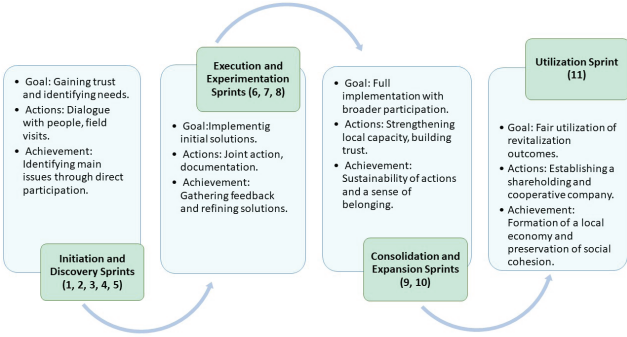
Goal: Gaining trust and identifying needs.
Actions: Dialogue with people, field visits.
Achievement: Identifying main issues through direct participation.

Initiation and Discovery Sprints (1, 2, 3, 4, 5)

Execution and Experimentation Sprints (6, 7, 8)

Goal:Implementig initial solutions.
Actions: Joint action, documentation.
Achievement: Gathering feedback and refining solutions.

Goal: Full implementation with broader participation.
Actions: Strengthening local capacity, building trust.
Achievement: Sustainability of actions and a sense of belonging.

Consolidation and Expansion Sprints (9, 10)

Utilization Sprint (11)

Goal: Fair utilization of revitalization outcomes.
Actions: Establishing a shareholding and cooperative company.
Achievement: Formation of a local economy and preservation of social cohesion.